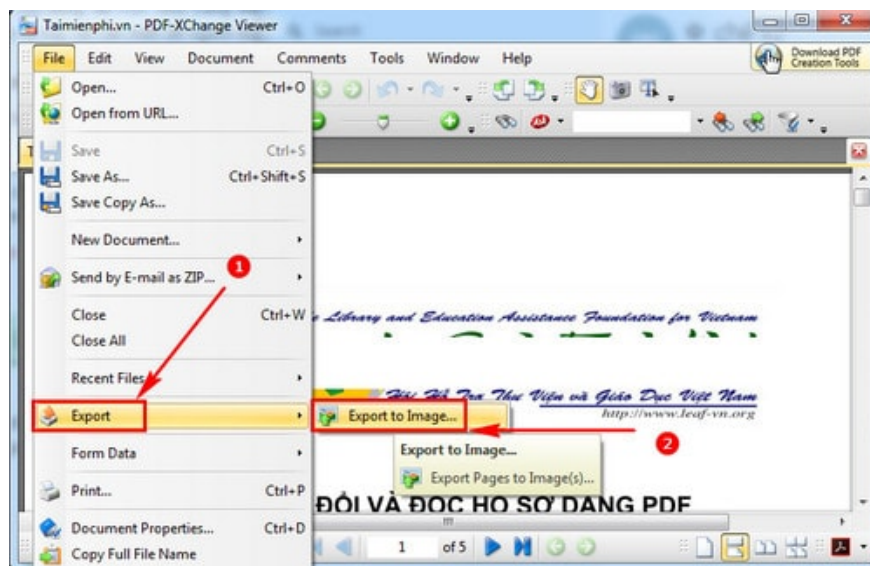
Taimienphi.vn - PDF-XChange Viewer

File Edit View Document Comments Tools Window Help

Download PDF Creation Tools

Open... Ctrl+O
Open from URL...
Save Ctrl+S
Save As... Ctrl+Shift+S
Save Copy As...
New Document...
Send by E-mail as ZIP...
Close Ctrl+W
Close All
Recent Files
Export
Form Data
Print... Ctrl+P
Document Properties... Ctrl+D
Copy Full File Name

1

Export to Image...

2

Export to Image...
Export Pages to Image(s)...

Library and Education Assistance Foundation for Vietnam

Hội Hỗ Trợ Thư Viện và Giáo Dục Việt Nam
http://www.leaf-vn.org

ĐỔI VÀ ĐỌC HỌ SƠ DẠNG PDF

1 of 5